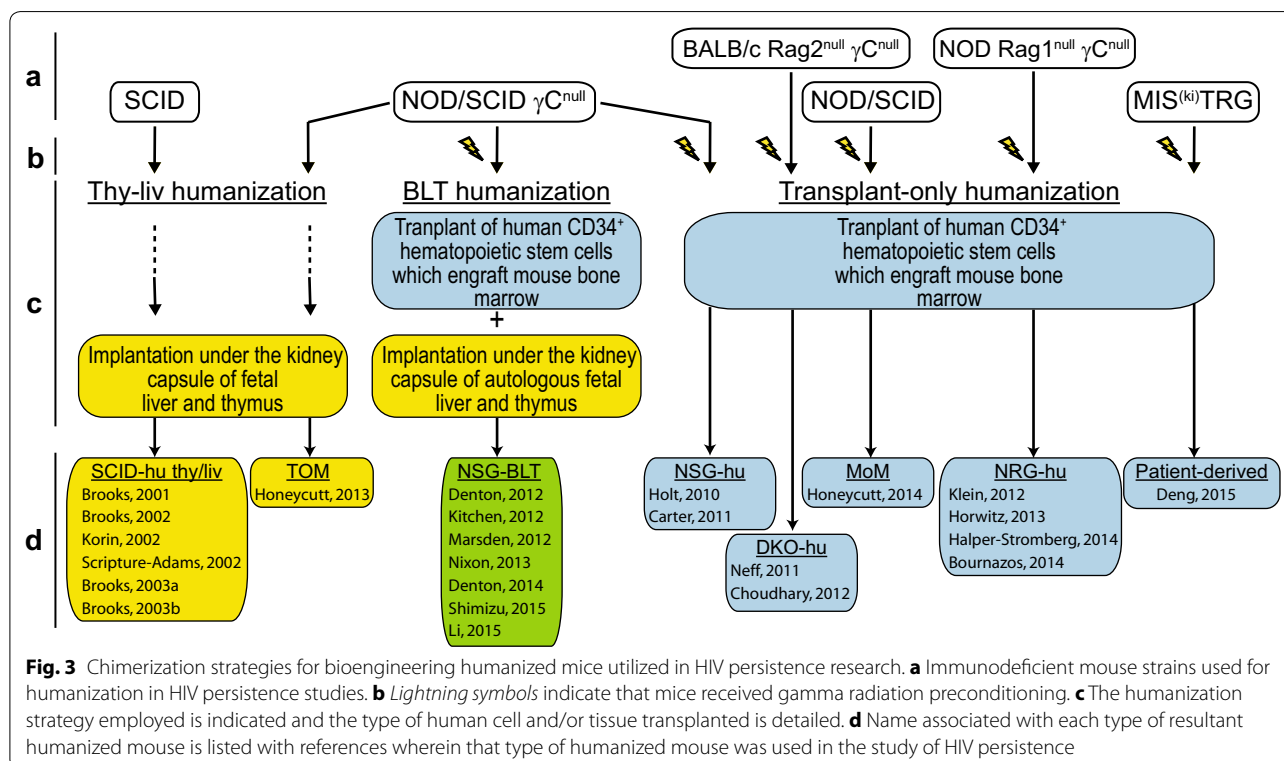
a

BALB/c Rag2$^{null}$ $\gamma$C$^{null}$

NOD Rag1$^{null}$ $\gamma$C$^{null}$

SCID

NOD/SCID $\gamma$C$^{null}$

NOD/SCID

MIS$^{(ki)}$TRG

b

c

Thy-liv humanization

BLT humanization

Transplant-only humanization

Tranplant of human CD34$^{+}$ hematopoietic stem cells which engraft mouse bone marrow

+

Tranplant of human CD34$^{+}$ hematopoietic stem cells which engraft mouse bone marrow

Implantation under the kidney capsule of fetal liver and thymus

Implantation under the kidney capsule of autologous fetal liver and thymus

d

SCID-hu thy/liv
Brooks, 2001
Brooks, 2002
Korin, 2002
Scripture-Adams, 2002
Brooks, 2003a
Brooks, 2003b

TOM
Honeycutt, 2013

NSG-BLT
Denton, 2012
Kitchen, 2012
Marsden, 2012
Nixon, 2013
Denton, 2014
Shimizu, 2015
Li, 2015

NSG-hu
Holt, 2010
Carter, 2011

DKO-hu
Neff, 2011
Choudhary, 2012

MoM
Honeycutt, 2014

NRG-hu
Klein, 2012
Horwitz, 2013
Halper-Stromberg, 2014
Bournazos, 2014

Patient-derived
Deng, 2015

**Fig. 3** Chimerization strategies for bioengineering humanized mice utilized in HIV persistence research. **a** Immunodeficient mouse strains used for humanization in HIV persistence studies. **b** *Lightning symbols* indicate that mice received gamma radiation preconditioning. **c** The humanization strategy employed is indicated and the type of human cell and/or tissue transplanted is detailed. **d** Name associated with each type of resultant humanized mouse is listed with references wherein that type of humanized mouse was used in the study of HIV persistence